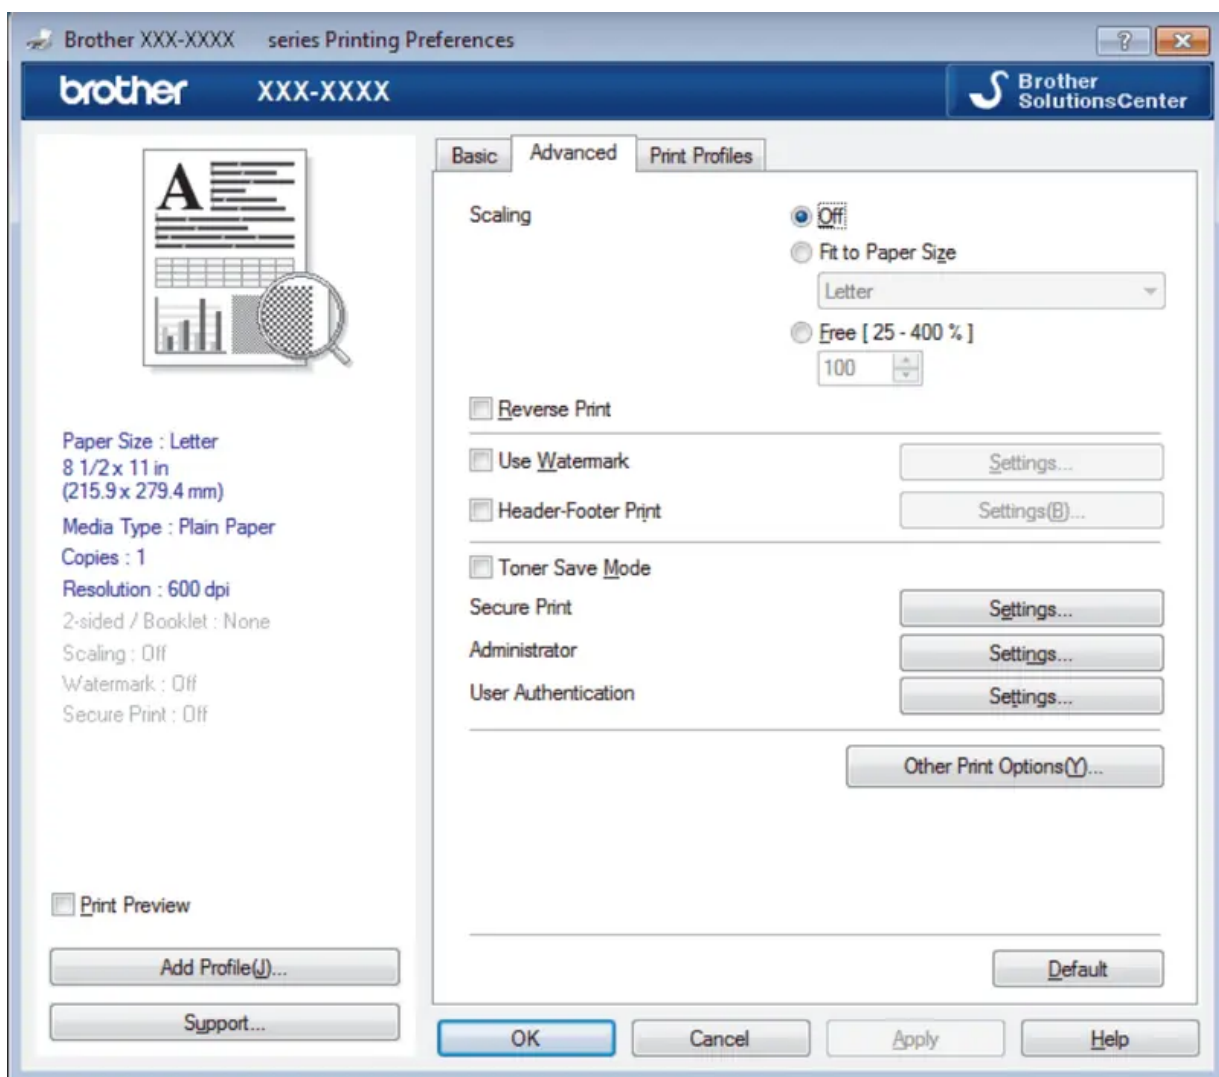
Brother XXX-XXXX series Printing Preferences

?

brother XXX-XXXX

Brother SolutionsCenter

Basic
Advanced
Print Profiles

Scaling
Off
Fit to Paper Size
Letter
Free [ 25 - 400 % ]
100

Reverse Print

Use Watermark
Settings...

Header-Footer Print
Settings(B)...

Toner Save Mode

Secure Print
Settings...

Administrator
Settings...

User Authentication
Settings...

Other Print Options(Y)...

Default

Paper Size : Letter
8 1/2 x 11 in
(215.9 x 279.4 mm)
Media Type : Plain Paper
Copies : 1
Resolution : 600 dpi
2-sided / Booklet : None
Scaling : Off
Watermark : Off
Secure Print : Off

Print Preview

Add Profile(J)...

Support...

OK
Cancel
Apply
Help